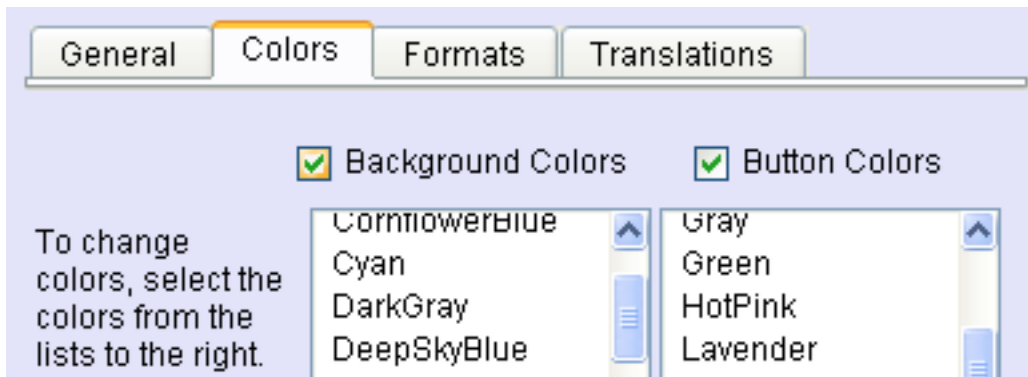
General Colors Formats Translations

Background Colors Button Colors

To change colors, select the colors from the lists to the right.

CornflowerBlue
Cyan
DarkGray
DeepSkyBlue

Gray
Green
HotPink
Lavender